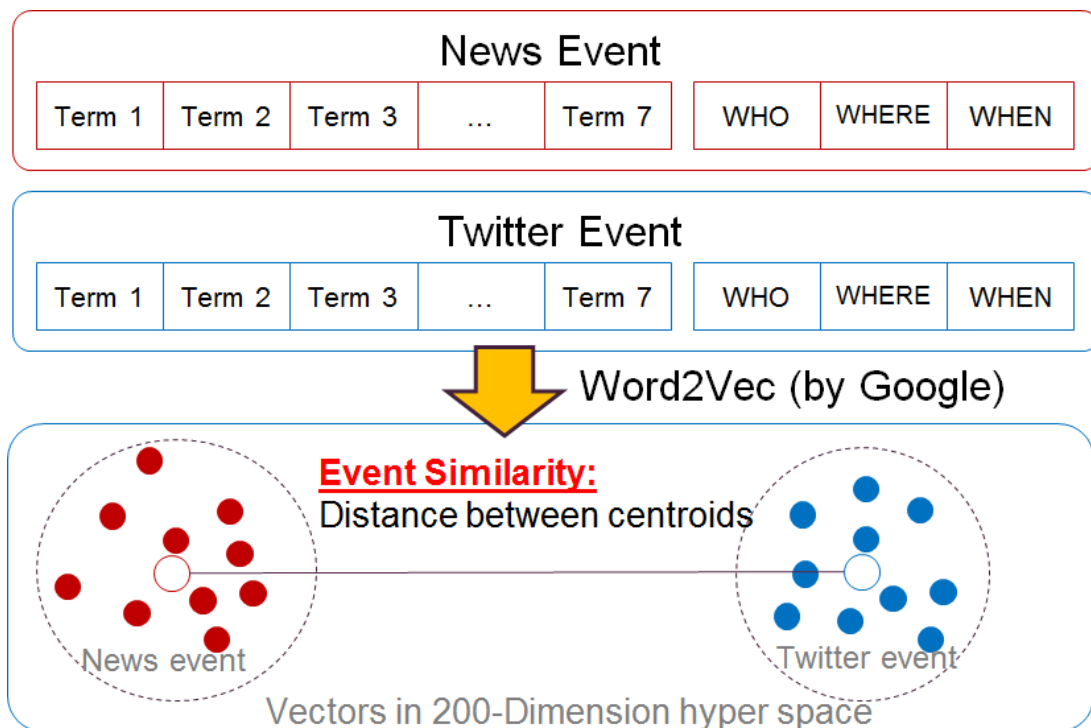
News Event

| Term 1 | Term 2 | Term 3 | … | Term 7 |
|---|---|---|---|---|

| WHO | WHERE | WHEN |
|---|---|---|

Twitter Event

| Term 1 | Term 2 | Term 3 | … | Term 7 |
|---|---|---|---|---|

| WHO | WHERE | WHEN |
|---|---|---|

Word2Vec (by Google)

Event Similarity:
Distance between centroids

News event

Twitter event

Vectors in 200-Dimension hyper space